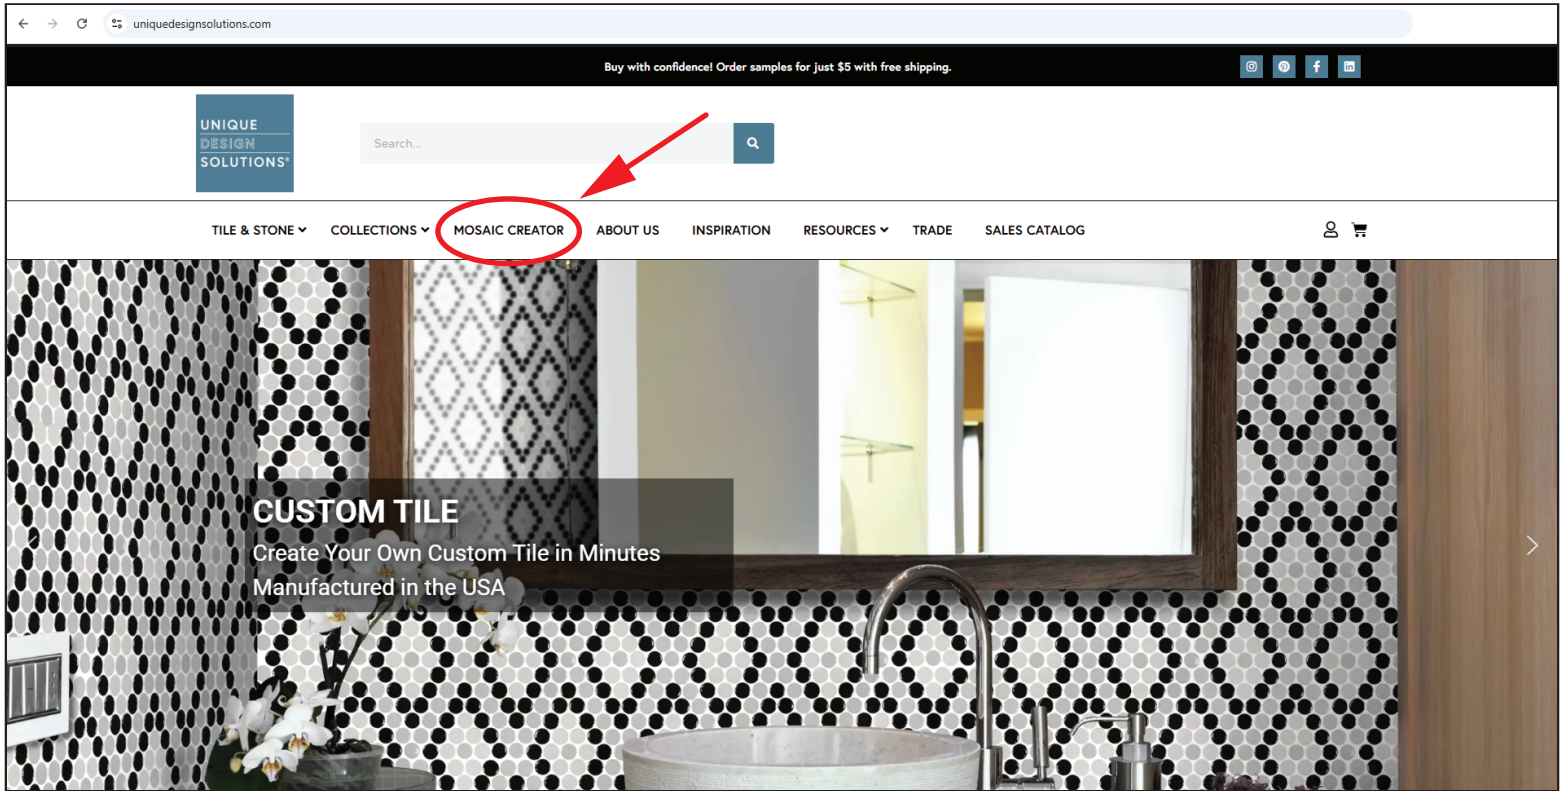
uniquedesignsolutions.com

Buy with confidence! Order samples for just $5 with free shipping.

UNIQUE
DESIGN
SOLUTIONS®

Search...

TILE & STONE
COLLECTIONS
MOSAIC CREATOR
ABOUT US
INSPIRATION
RESOURCES
TRADE
SALES CATALOG

CUSTOM TILE

Create Your Own Custom Tile in Minutes

Manufactured in the USA